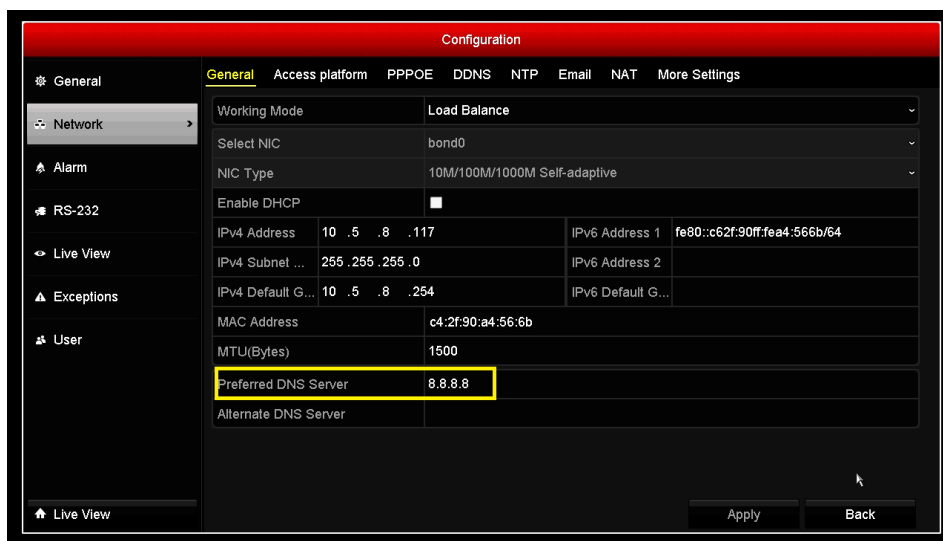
Configuration

General
Network
Alarm
RS-232
Live View
Exceptions
User

General Access platform PPPOE DDNS NTP Email NAT More Settings

| | | | |
|---|---|---|---|
| Working Mode | Load Balance | | |
| Select NIC | bond0 | | |
| NIC Type | 10M/100M/1000M Self-adaptive | | |
| Enable DHCP | | | |
| IPv4 Address | 10 .5 .8 .117 | IPv6 Address 1 | fe80::c62f:90ff:fea4:566b/64 |
| IPv4 Subnet ... | 255 .255 .255 .0 | IPv6 Address 2 | |
| IPv4 Default G... | 10 .5 .8 .254 | IPv6 Default G... | |
| MAC Address | c4:2f:90:a4:56:6b | | |
| MTU(Bytes) | 1500 | | |
| Preferred DNS Server | 8.8.8.8 | | |
| Alternate DNS Server | | | |

Live View
Apply
Back